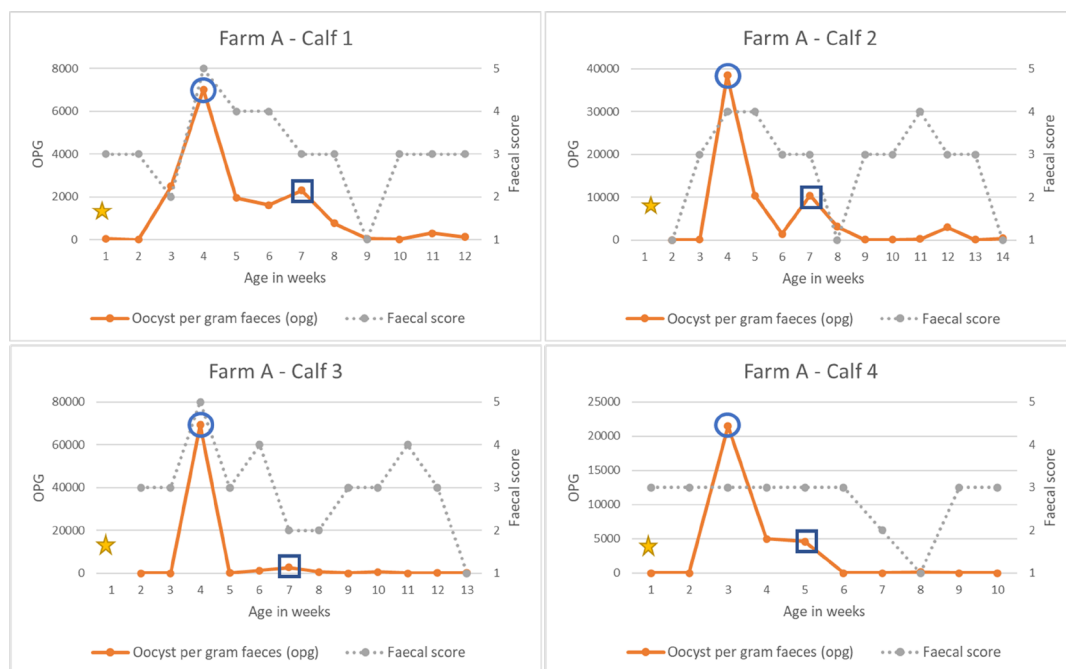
Farm A - Calf 1

OPG

8000
6000
4000
2000
0

5
4
3
2
1

Faecal score

1 2 3 4 5 6 7 8 9 10 11 12
Age in weeks

Oocyst per gram faeces (opg)
Faecal score

Farm A - Calf 2

OPG

40000
30000
20000
10000
0

5
4
3
2
1

Faecal score

1 2 3 4 5 6 7 8 9 10 11 12 13 14
Age in weeks

Oocyst per gram faeces (opg)
Faecal score

Farm A - Calf 3

OPG

80000
60000
40000
20000
0

5
4
3
2
1

Faecal score

1 2 3 4 5 6 7 8 9 10 11 12 13
Age in weeks

Oocyst per gram faeces (opg)
Faecal score

Farm A - Calf 4

OPG

25000
20000
15000
10000
5000
0

5
4
3
2
1

Faecal score

1 2 3 4 5 6 7 8 9 10
Age in weeks

Oocyst per gram faeces (opg)
Faecal score